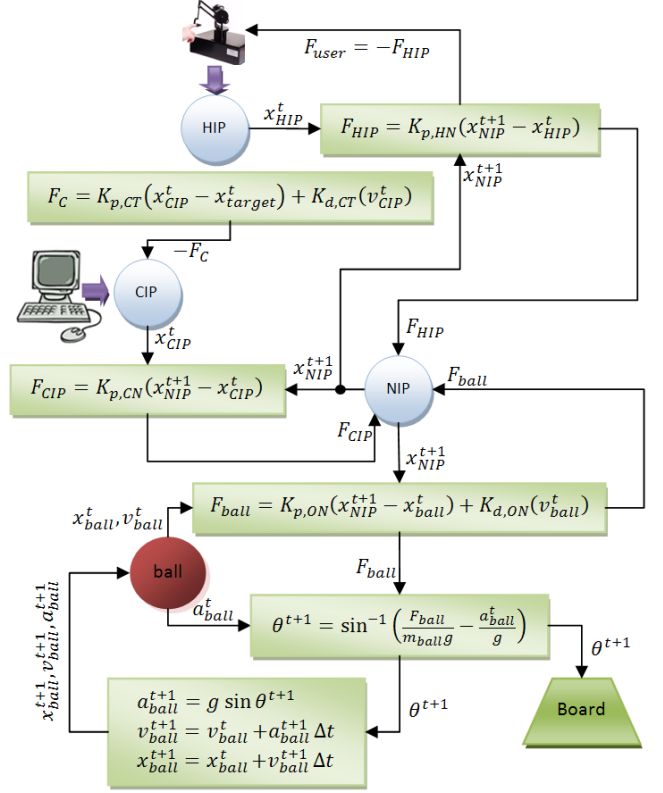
$F_{user} = -F_{HIP}$

HIP

$x_{HIP}^{t}$

$F_{HIP} = K_{p,HN}(x_{NIP}^{t+1} - x_{HIP}^{t})$

$x_{NIP}^{t+1}$

$F_C = K_{p,CT}(x_{CIP}^{t} - x_{target}^{t}) + K_{d,CT}(v_{CIP}^{t})$

$-F_C$

CIP

$x_{CIP}^{t}$

$F_{HIP}$

$x_{NIP}^{t+1}$

$F_{CIP} = K_{p,CN}(x_{NIP}^{t+1} - x_{CIP}^{t})$

NIP

$F_{ball}$

$F_{CIP}$

$x_{NIP}^{t+1}$

$x_{ball}^{t}, v_{ball}^{t}$

$F_{ball} = K_{p,ON}(x_{NIP}^{t+1} - x_{ball}^{t}) + K_{d,ON}(v_{ball}^{t})$

$F_{ball}$

ball

$x_{ball}^{t+1}, v_{ball}^{t+1}, a_{ball}^{t+1}$

$a_{ball}^{t}$

$\theta^{t+1} = \sin^{-1}\left(\frac{F_{ball}}{m_{ball}g} - \frac{a_{ball}^{t}}{g}\right)$

$\theta^{t+1}$

$\theta^{t+1}$

Board

$a_{ball}^{t+1} = g\sin\theta^{t+1}$
$v_{ball}^{t+1} = v_{ball}^{t} + a_{ball}^{t+1}\Delta t$
$x_{ball}^{t+1} = x_{ball}^{t} + v_{ball}^{t+1}\Delta t$